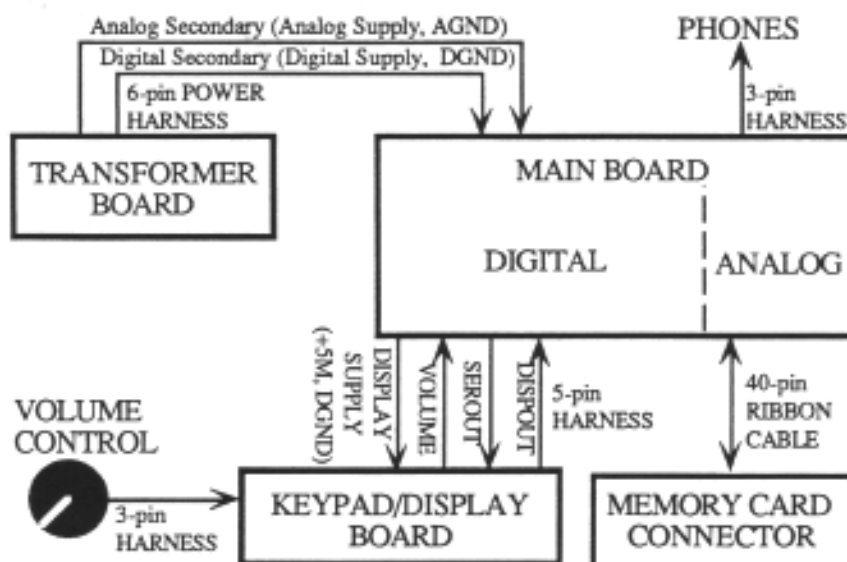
Analog Secondary (Analog Supply, AGND)
Digital Secondary (Digital Supply, DGND)
6-pin POWER HARNESS
PHONES
3-pin HARNESS
TRANSFORMER BOARD
MAIN BOARD
DIGITAL
ANALOG
DISPLAY SUPPLY (+5M, DGND)
VOLUME
SEROUT
DISPOUT
5-pin HARNESS
40-pin RIBBON CABLE
VOLUME CONTROL
3-pin HARNESS
KEYPAD/DISPLAY BOARD
MEMORY CARD CONNECTOR